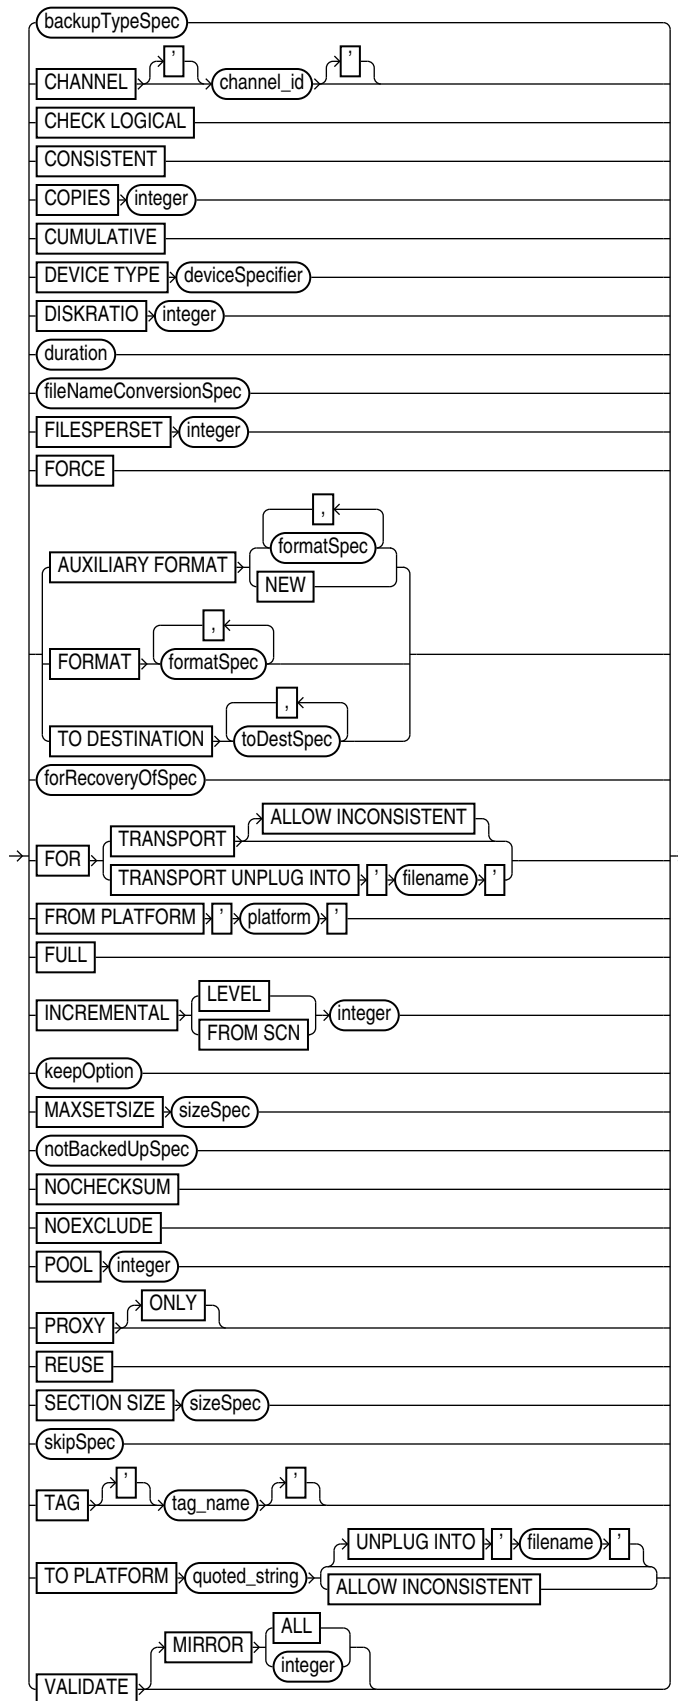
backupTypeSpec
CHANNEL ' channel_id '
CHECK LOGICAL
CONSISTENT
COPIES integer
CUMULATIVE
DEVICE TYPE deviceSpecifier
DISKRATIO integer
duration
fileNameConversionSpec
FILESPERSET integer
FORCE
,
AUXILIARY FORMAT formatSpec
NEW
,
FORMAT formatSpec
,
TO DESTINATION toDestSpec
forRecoveryOfSpec
ALLOW INCONSISTENT
FOR TRANSPORT
TRANSPORT UNPLUG INTO ' filename '
FROM PLATFORM ' platform '
FULL
LEVEL
INCREMENTAL integer
FROM SCN
keepOption
MAXSETSIZE sizeSpec
notBackedUpSpec
NOCHECKSUM
NOEXCLUDE
POOL integer
ONLY
PROXY
REUSE
SECTION SIZE sizeSpec
skipSpec
TAG ' tag_name '
UNPLUG INTO ' filename '
TO PLATFORM quoted_string
ALLOW INCONSISTENT
ALL
MIRROR
integer
VALIDATE